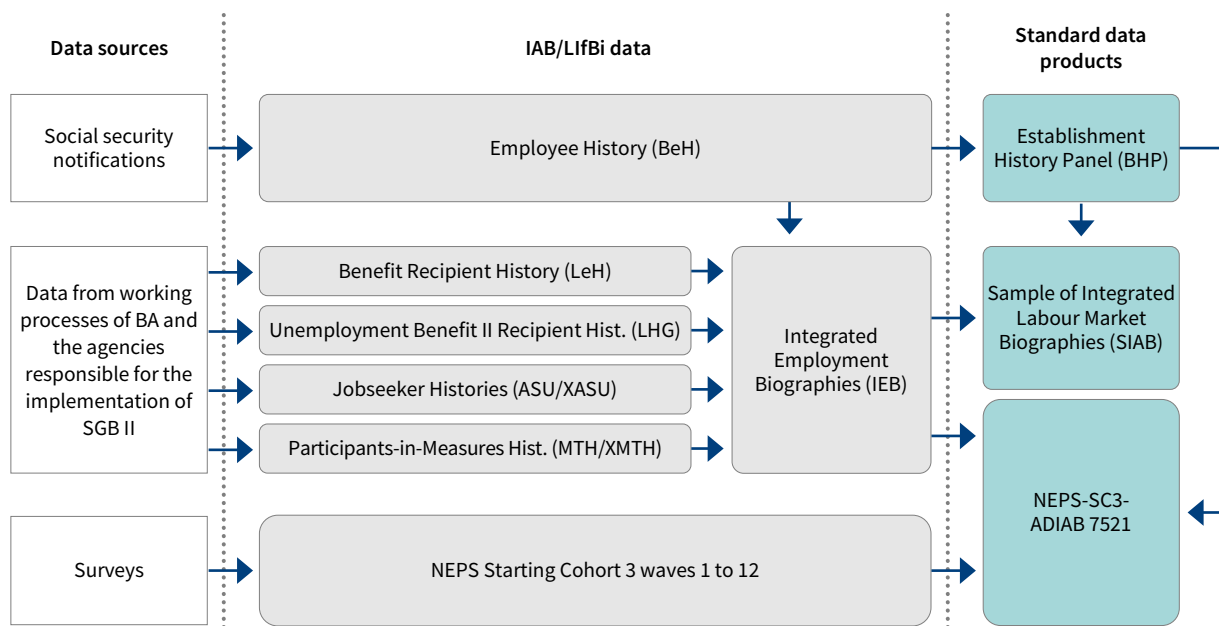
Data sources

IAB/LIfBi data

Standard data products

Social security notifications

Employee History (BeH)

Establishment History Panel (BHP)

Data from working processes of BA and the agencies responsible for the implementation of SGB II

Benefit Recipient History (LeH)

Unemployment Benefit II Recipient Hist. (LHG)

Jobseeker Histories (ASU/XASU)

Participants-in-Measures Hist. (MTH/XMTH)

Integrated Employment Biographies (IEB)

Sample of Integrated Labour Market Biographies (SIAB)

NEPS-SC3-ADIAB 7521

Surveys

NEPS Starting Cohort 3 waves 1 to 12